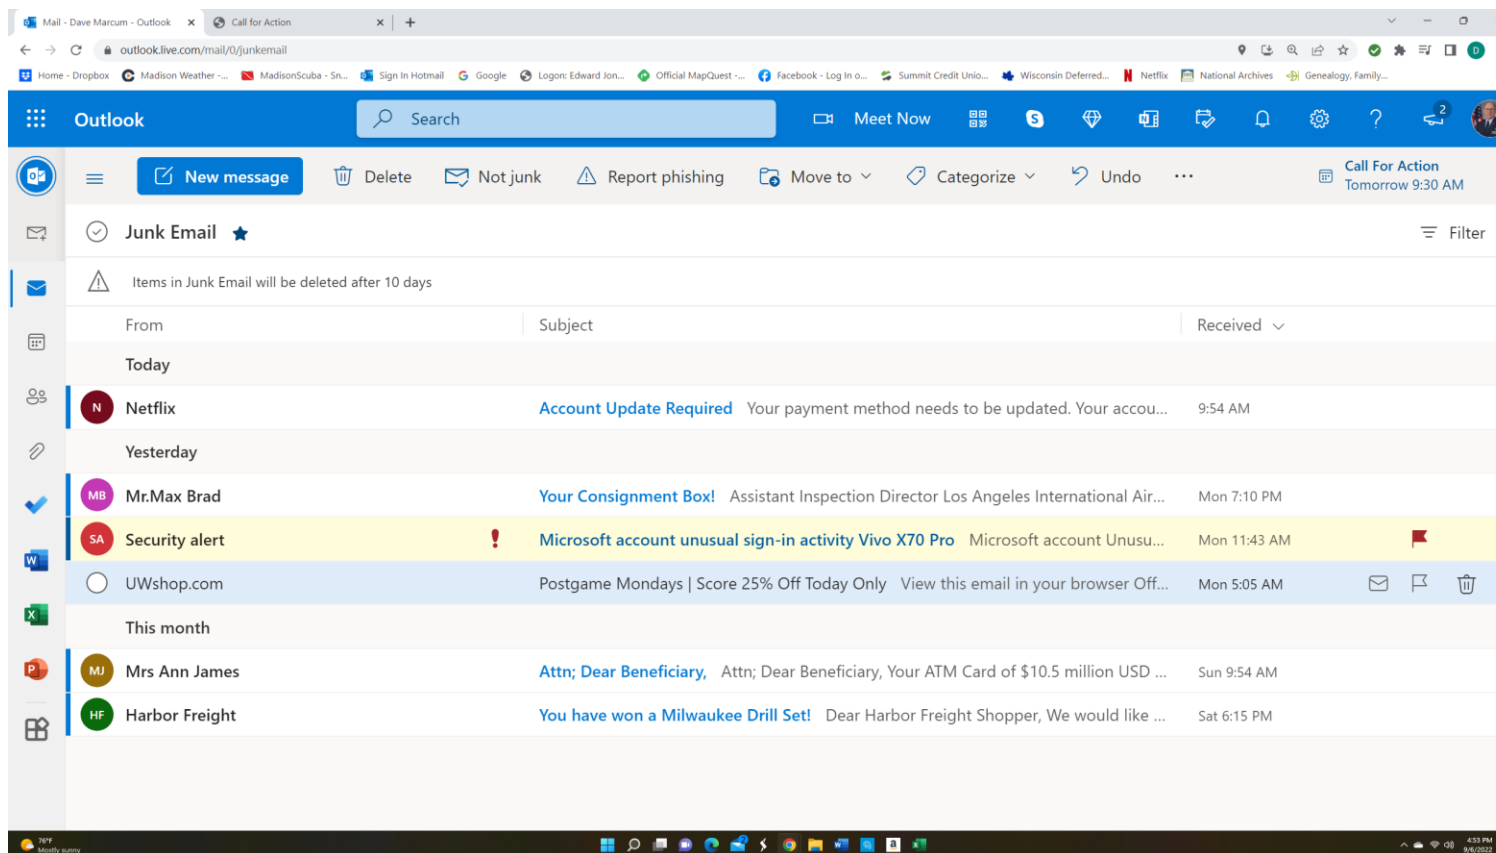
Mail - Dave Marcum - Outlook
Call for Action
outlook.live.com/mail/0/junkemail
Home - Dropbox | Madison Weather -... | MadisonScuba - Sn... | Sign In Hotmail | Google | Logon: Edward Jon... | Official MapQuest -... | Facebook - Log In o... | Summit Credit Unio... | Wisconsin Deferred... | Netflix | National Archives | Genealogy, Family...

Outlook
Search
Meet Now
2

New message | Delete | Not junk | Report phishing | Move to | Categorize | Undo | ...
Call For Action
Tomorrow 9:30 AM

Junk Email
Filter

Items in Junk Email will be deleted after 10 days

| From | Subject | Received |
|---|---|---|
| Today | | |
| N Netflix | Account Update Required Your payment method needs to be updated. Your accou... | 9:54 AM |
| Yesterday | | |
| MB Mr.Max Brad | Your Consignment Box! Assistant Inspection Director Los Angeles International Air... | Mon 7:10 PM |
| SA Security alert ! | Microsoft account unusual sign-in activity Vivo X70 Pro Microsoft account Unusu... | Mon 11:43 AM |
| UWshop.com | Postgame Mondays \| Score 25% Off Today Only View this email in your browser Off... | Mon 5:05 AM |
| This month | | |
| MJ Mrs Ann James | Attn; Dear Beneficiary, Attn; Dear Beneficiary, Your ATM Card of $10.5 million USD ... | Sun 9:54 AM |
| HF Harbor Freight | You have won a Milwaukee Drill Set! Dear Harbor Freight Shopper, We would like ... | Sat 6:15 PM |

76°F
Mostly sunny
4:53 PM
9/6/2022